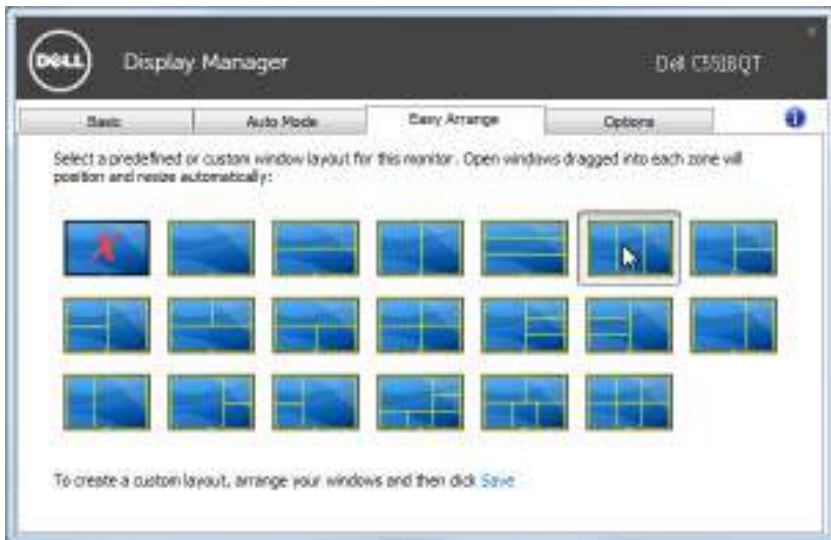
DELL

Display Manager

Dell C5518QT

Basic

Auto Mode

Easy Arrange

Options

Select a predefined or custom window layout for this monitor. Open windows dragged into each zone will position and resize automatically:

To create a custom layout, arrange your windows and then click Save